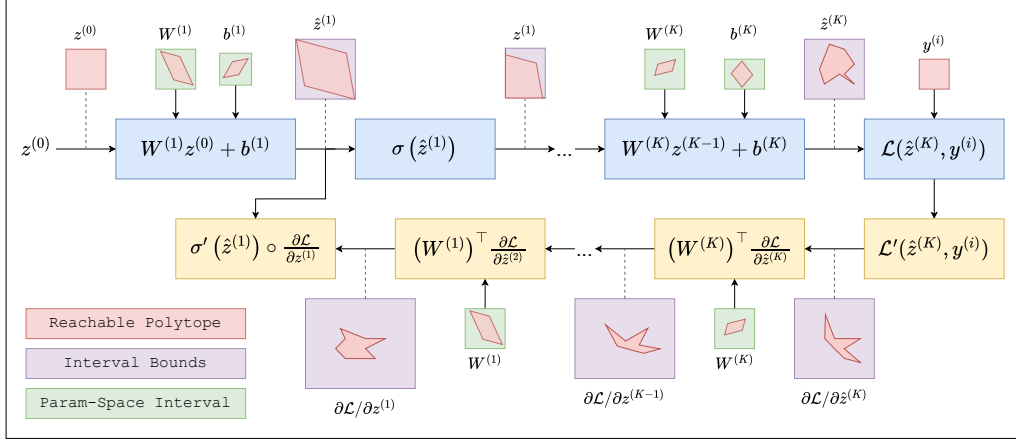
$z^{(0)}$ $W^{(1)}$ $b^{(1)}$ $\hat{z}^{(1)}$ $z^{(1)}$ $W^{(K)}$ $b^{(K)}$ $\hat{z}^{(K)}$ $y^{(i)}$

$z^{(0)}$

$W^{(1)}z^{(0)} + b^{(1)}$

$\sigma\left(\hat{z}^{(1)}\right)$

...

$W^{(K)}z^{(K-1)} + b^{(K)}$

$\mathcal{L}(\hat{z}^{(K)}, y^{(i)})$

$\sigma'\left(\hat{z}^{(1)}\right) \circ \frac{\partial \mathcal{L}}{\partial z^{(1)}}$

$\left(W^{(1)}\right)^\top \frac{\partial \mathcal{L}}{\partial \hat{z}^{(2)}}$

...

$\left(W^{(K)}\right)^\top \frac{\partial \mathcal{L}}{\partial \hat{z}^{(K)}}$

$\mathcal{L}'(\hat{z}^{(K)}, y^{(i)})$

Reachable Polytope

Interval Bounds

Param-Space Interval

$\partial\mathcal{L}/\partial z^{(1)}$ $W^{(1)}$ $\partial\mathcal{L}/\partial z^{(K-1)}$ $W^{(K)}$ $\partial\mathcal{L}/\partial \hat{z}^{(K)}$